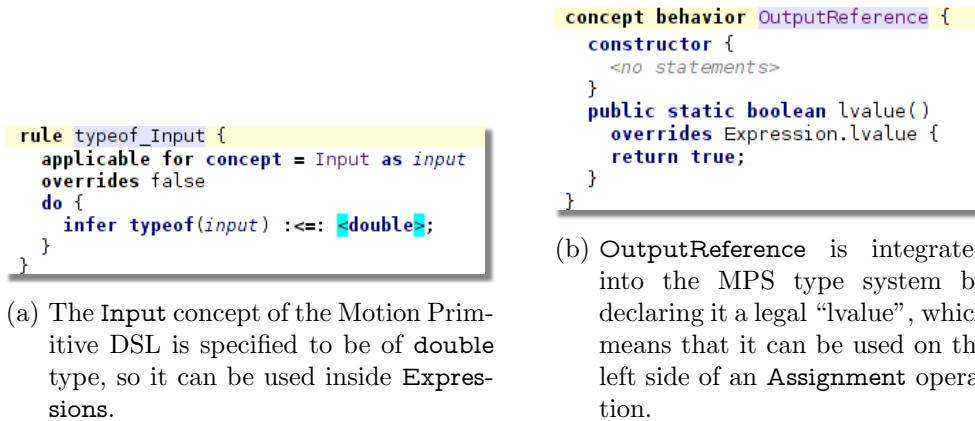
rule typeof_Input {
  applicable for concept = Input as input
  overrides false
  do {
    infer typeof(input) :<=: <double>;
  }
}

(a) The Input concept of the Motion Primitive DSL is specified to be of double type, so it can be used inside Expressions.

concept behavior OutputReference {
  constructor {
    <no statements>
  }
  public static boolean lvalue()
    overrides Expression.lvalue {
    return true;
  }
}

(b) OutputReference is integrate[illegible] into the MPS type system b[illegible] declaring it a legal "lvalue", whic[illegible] means that it can be used on th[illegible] left side of an Assignment opera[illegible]tion.